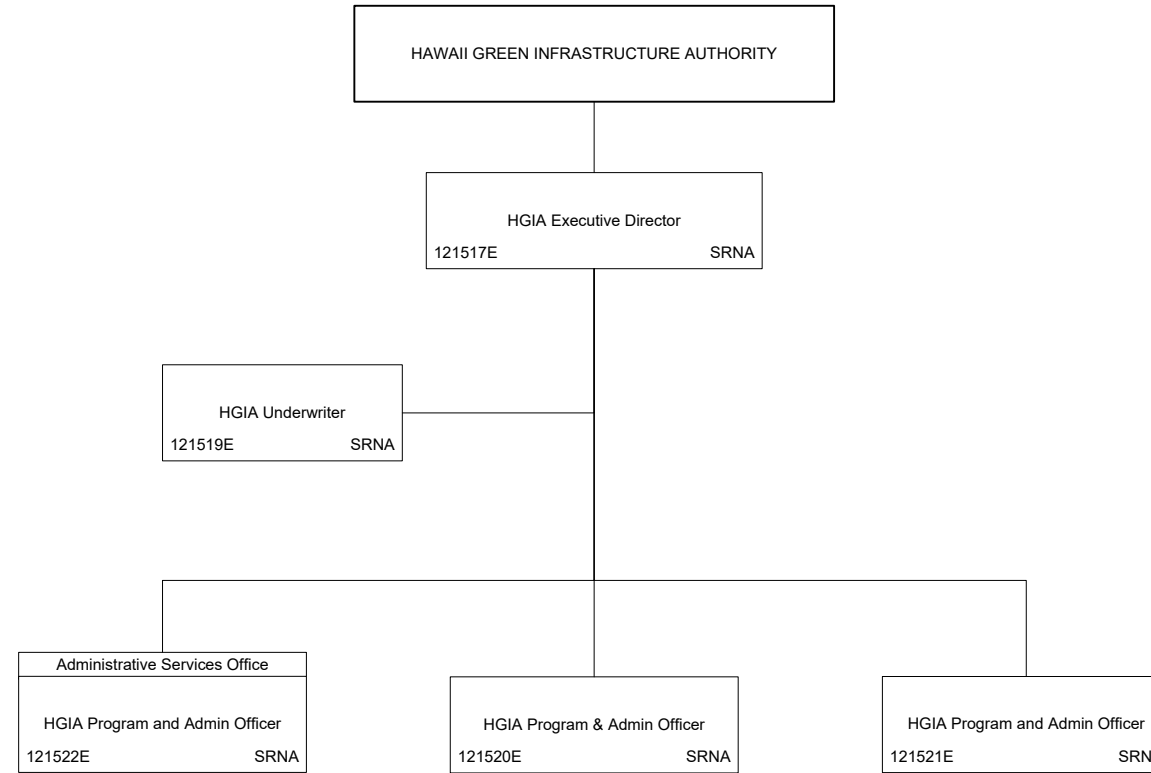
HAWAII GREEN INFRASTRUCTURE AUTHORITY

HGIA Executive Director
121517E SRNA

HGIA Underwriter
121519E SRNA

Administrative Services Office
HGIA Program and Admin Officer
121522E SRNA

HGIA Program & Admin Officer
121520E SRNA

HGIA Program and Admin Officer
121521E SRN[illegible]